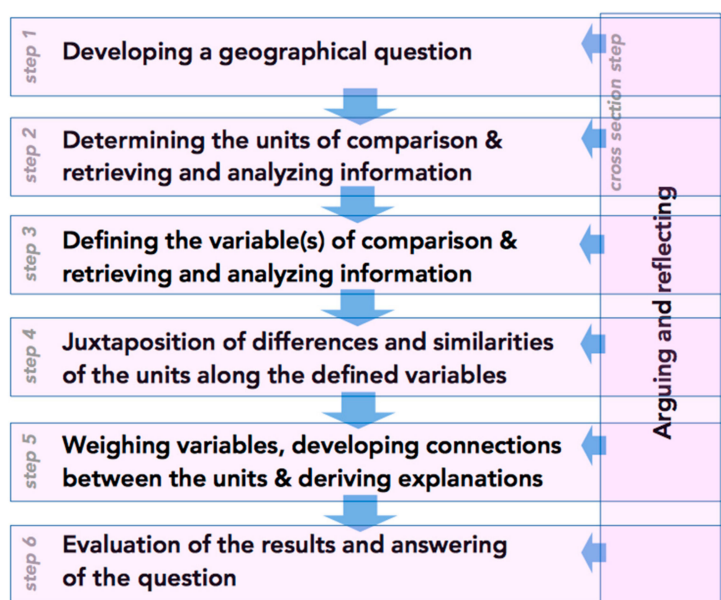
step 1
Developing a geographical question

step 2
Determining the units of comparison & retrieving and analyzing information

step 3
Defining the variable(s) of comparison & retrieving and analyzing information

step 4
Juxtaposition of differences and similarities of the units along the defined variables

step 5
Weighing variables, developing connections between the units & deriving explanations

step 6
Evaluation of the results and answering of the question

cross section step
Arguing and reflecting